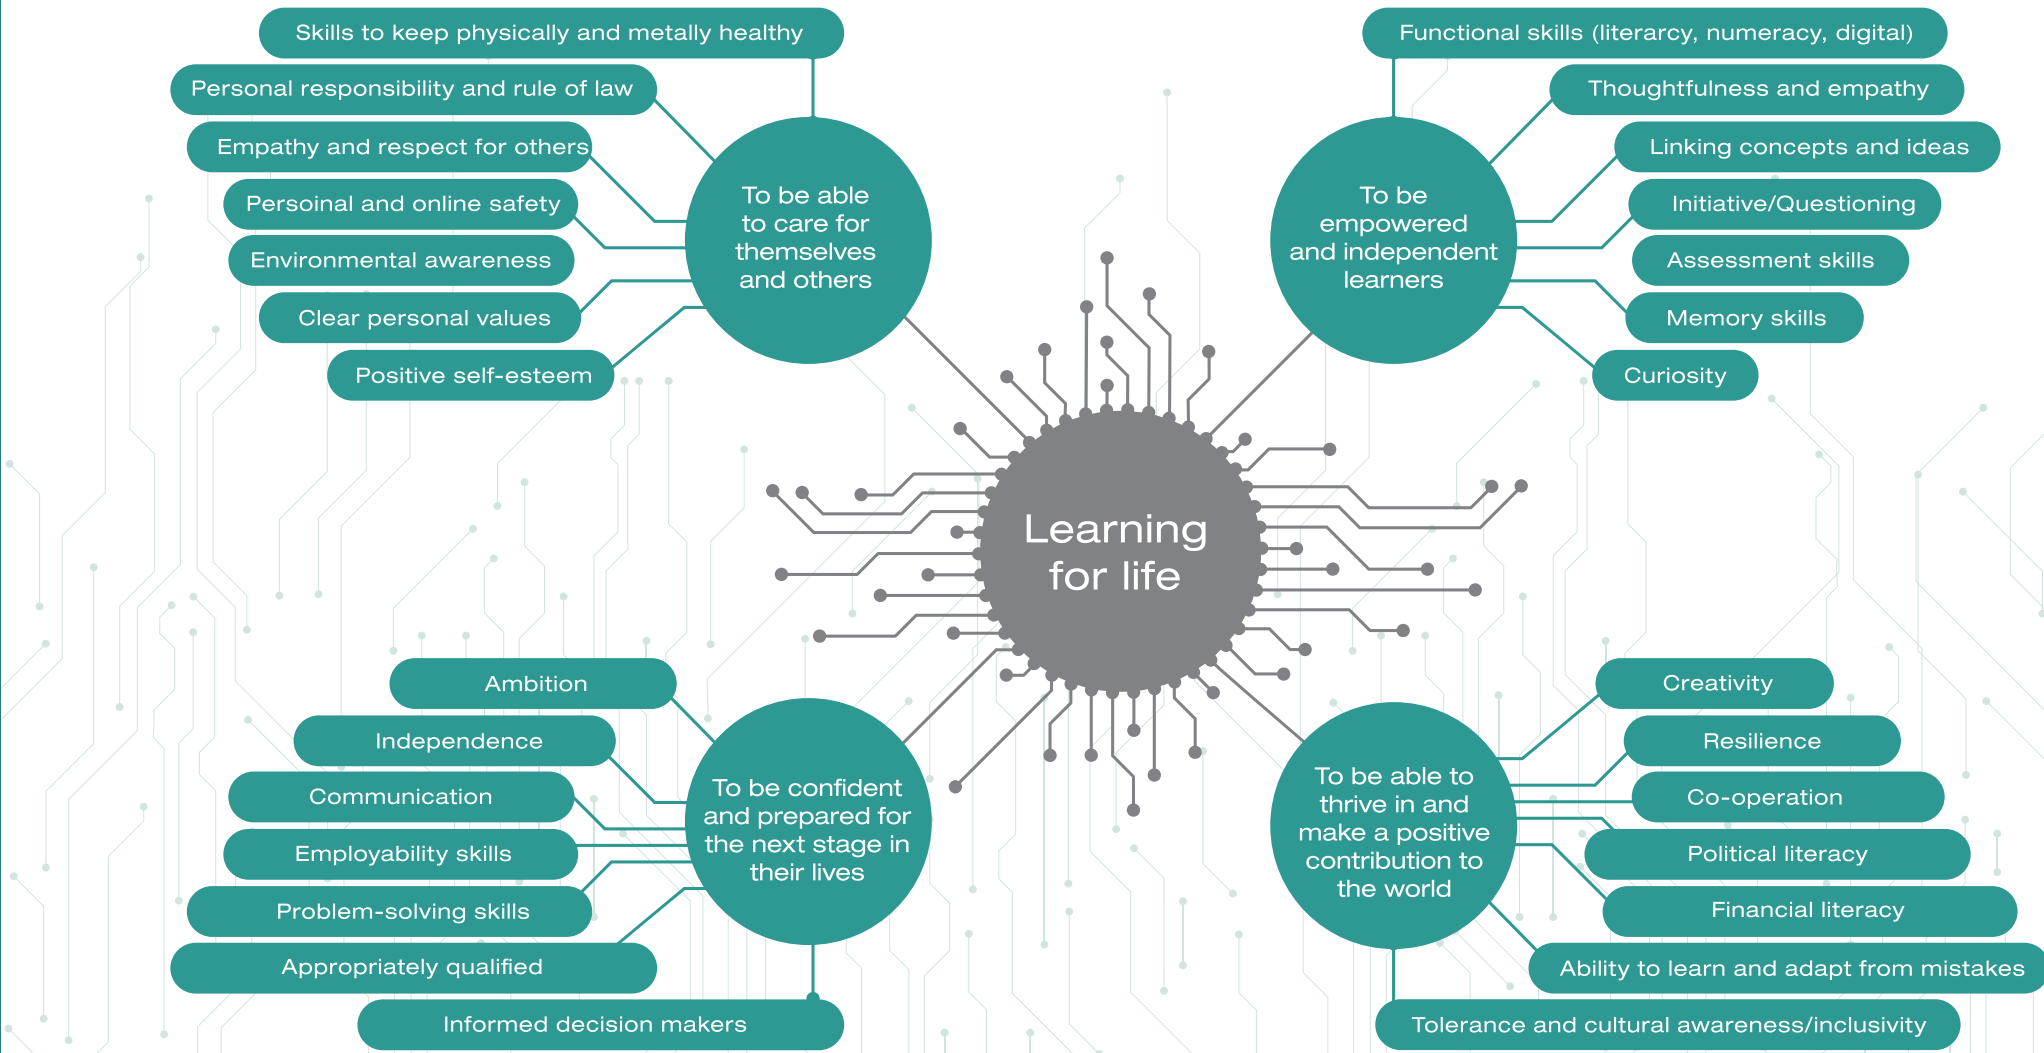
Skills to keep physically and metally healthy
Personal responsibility and rule of law
Empathy and respect for others
Persoinal and online safety
Environmental awareness
Clear personal values
Positive self-esteem

To be able to care for themselves and others

Functional skills (literacy, numeracy, digital)
Thoughtfulness and empathy
Linking concepts and ideas
Initiative/Questioning
Assessment skills
Memory skills
Curiosity

To be empowered and independent learners

Learning for life

Ambition
Independence
Communication
Employability skills
Problem-solving skills
Appropriately qualified
Informed decision makers

To be confident and prepared for the next stage in their lives

Creativity
Resilience
Co-operation
Political literacy
Financial literacy
Ability to learn and adapt from mistakes
Tolerance and cultural awareness/inclusivity

To be able to thrive in and make a positive contribution to the world